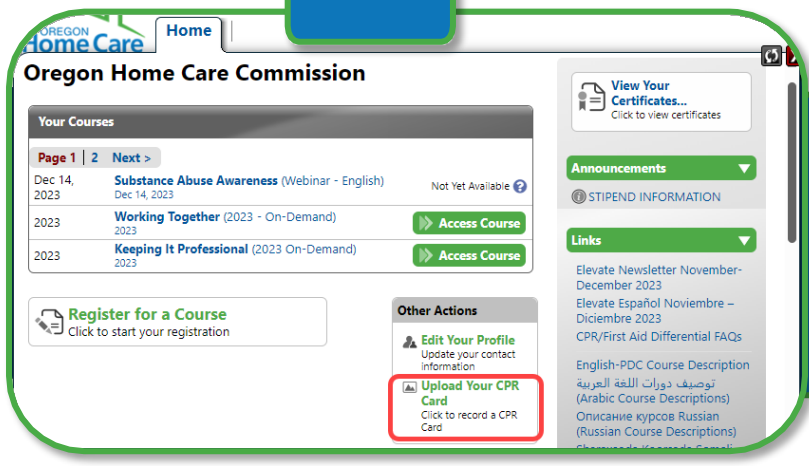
OREGON Home Care

Home

Oregon Home Care Commission

Your Courses

Page 1 | 2 Next >

| | | |
|---|---|---|
| Dec 14, 2023 | Substance Abuse Awareness (Webinar - English) Dec 14, 2023 | Not Yet Available |
| 2023 | Working Together (2023 - On-Demand) 2023 | Access Course |
| 2023 | Keeping It Professional (2023 On-Demand) 2023 | Access Course |

Register for a Course
Click to start your registration

Other Actions

Edit Your Profile
Update your contact information

Upload Your CPR Card
Click to record a CPR Card

View Your Certificates...
Click to view certificates

Announcements

STIPEND INFORMATION

Links

Elevate Newsletter November-December 2023

Elevate Español Noviembre – Diciembre 2023

CPR/First Aid Differential FAQs

English-PDC Course Description

توصيف دورات اللغة العربية (Arabic Course Descriptions)

Описание курсов Russian (Russian Course Descriptions)

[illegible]